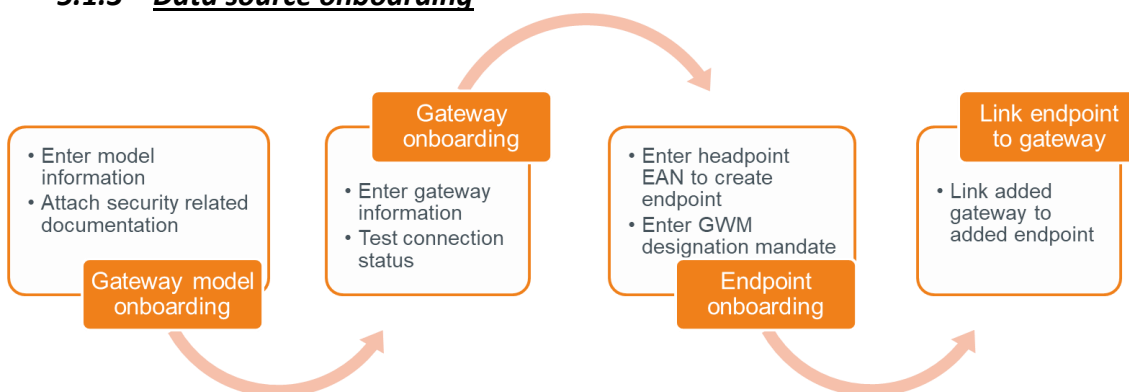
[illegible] Data source onboarding

• Enter model information
• Attach security related documentation

Gateway model onboarding

Gateway onboarding

• Enter gateway information
• Test connection status

• Enter headpoint EAN to create endpoint
• Enter GWM designation mandate

Endpoint onboarding

Link endpoint to gateway

• Link added gateway to added endpoint